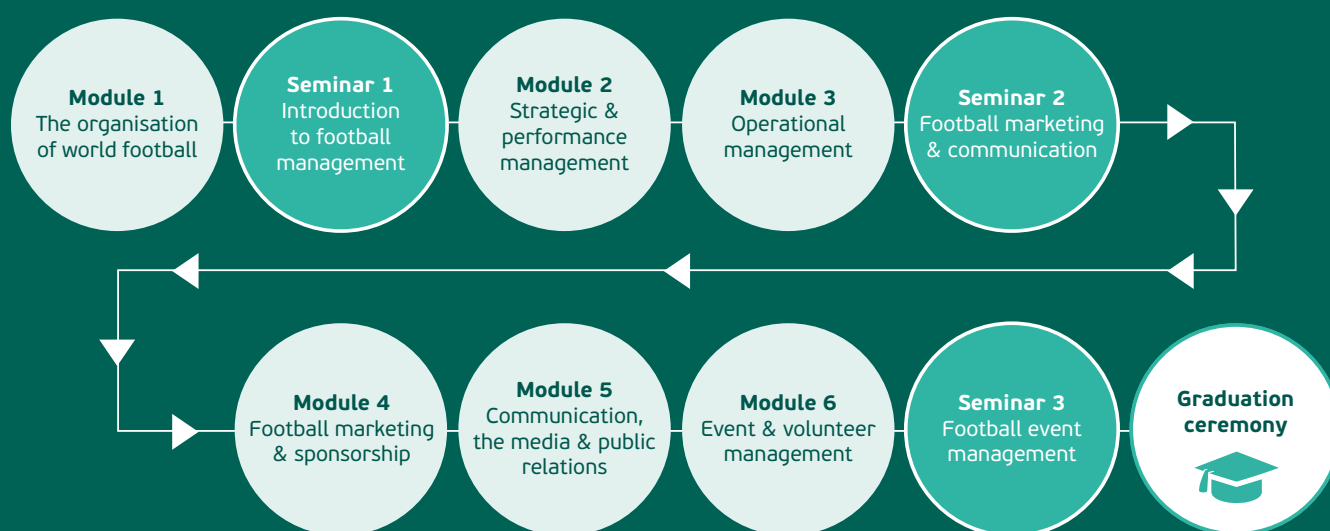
Module 1
The organisation of world football

Seminar 1
Introduction to football management

Module 2
Strategic & performance management

Module 3
Operational management

Seminar 2
Football marketing & communication

Module 4
Football marketing & sponsorship

Module 5
Communication, the media & public relations

Module 6
Event & volunteer management

Seminar 3
Football event management

Graduation ceremony